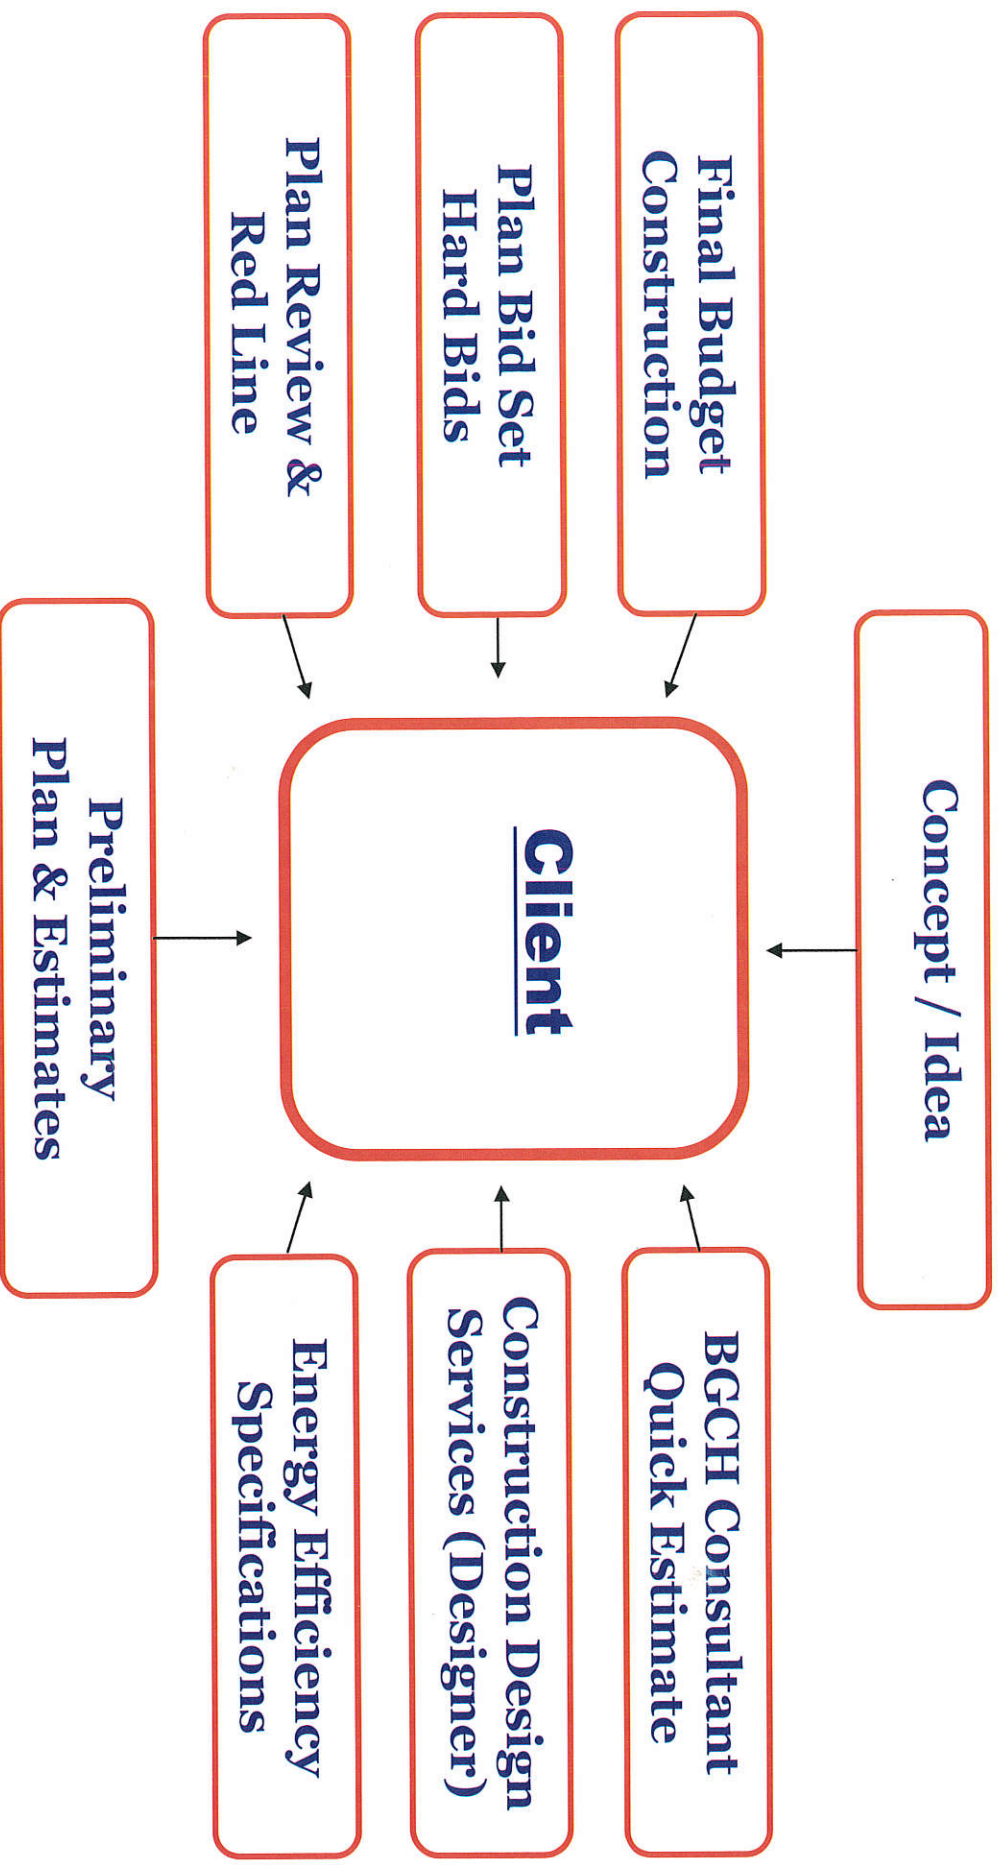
Concept / Idea

BGCH Consultant Quick Estimate

Construction Design Services (Designer)

Energy Efficiency Specifications

Preliminary Plan & Estimates

Plan Review & Red Line

Plan Bid Set Hard Bids

Final Budget Construction

Client